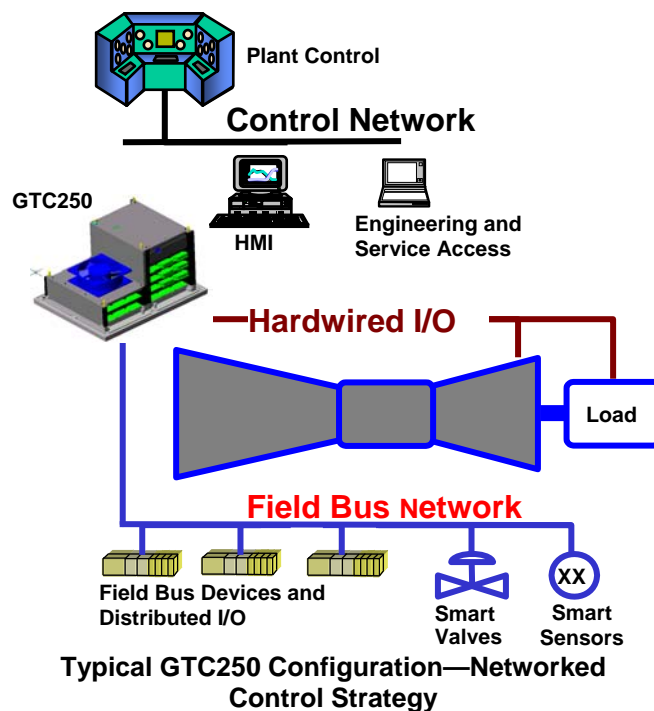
Plant Control

Control Network

GTC250

HMI

Engineering and Service Access

Hardwired I/O

Load

Field Bus Network

XX

Field Bus Devices and Distributed I/O

Smart Valves

Smart Sensors

Typical GTC250 Configuration—Networked Control Strategy